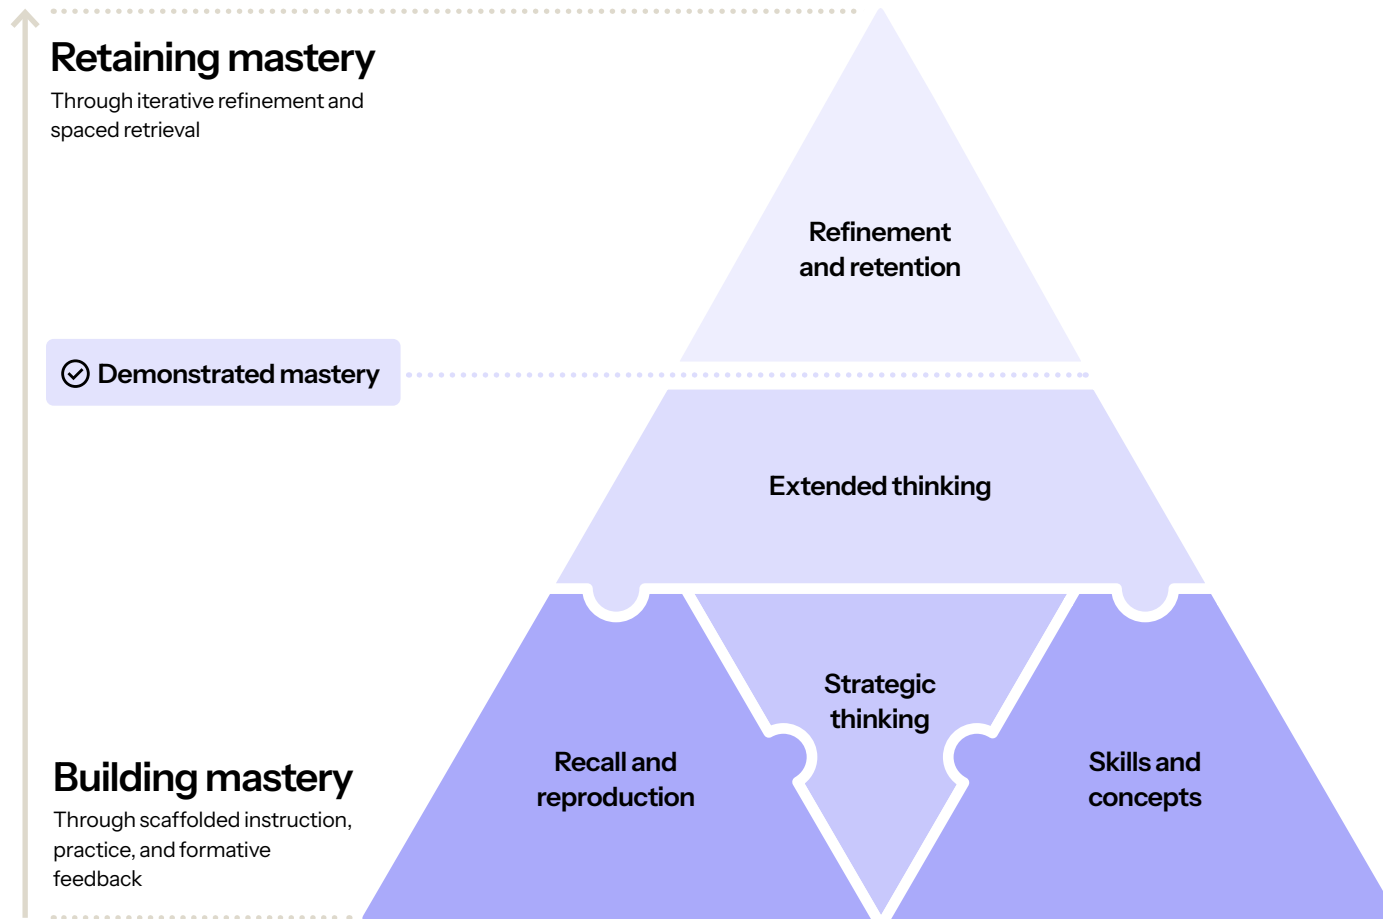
Retaining mastery
Through iterative refinement and spaced retrieval

Refinement and retention

Demonstrated mastery

Extended thinking

Strategic thinking

Recall and reproduction

Skills and concepts

Building mastery
Through scaffolded instruction, practice, and formative feedback